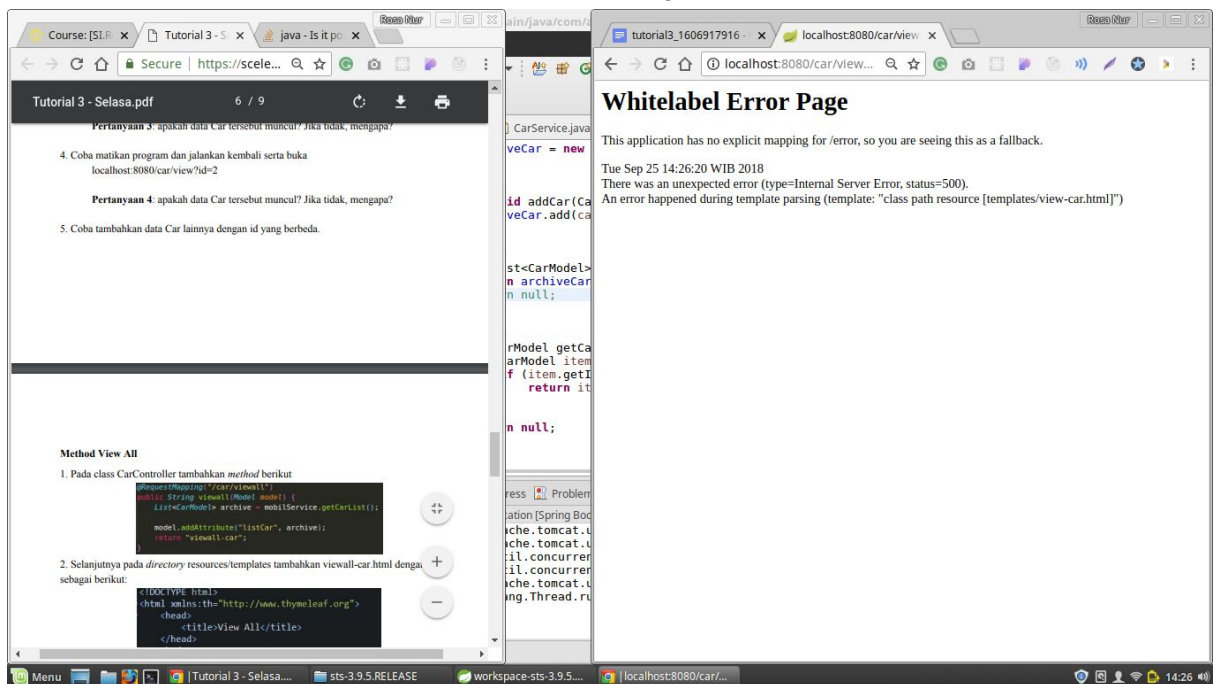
Rosa Nur

Course: [SI.R ×
Tutorial 3 - S ×
java - Is it po ×

Secure | https://scele...

Tutorial 3 - Selasa.pdf 6 / 9

Pertanyaan 3: apakah data Car tersebut muncul? Jika tidak, mengapa?

4. Coba matikan program dan jalankan kembali serta buka localhost:8080/car/view?id=2

Pertanyaan 4: apakah data Car tersebut muncul? Jika tidak, mengapa?

5. Coba tambahkan data Car lainnya dengan id yang berbeda.

Method View All

1. Pada class CarController tambahkan *method* berikut

```
@RequestMapping("/car/viewall")
public String viewall(Model model) {
    List<CarModel> archive = mobilService.getCarList();

    model.addAttribute("listCar", archive);
    return "viewall-car";
}
```

2. Selanjutnya pada *directory* resources/templates tambahkan viewall-car.html dengan sebagai berikut:

```
<!DOCTYPE html>
<html xmlns:th="http://www.thymeleaf.org">
    <head>
        <title>View All</title>
    </head>
```

ain/java/com/a

CarService.java
veCar = new

id addCar(Ca
veCar.add(ca

st<CarModel>
n archiveCar
n null;

rModel getCa
arModel item
f (item.getI
return it

n null;

ress Problem
tation [Spring Boo
ache.tomcat.u
ache.tomcat.u
il.concurrer
il.concurrer
ache.tomcat.u
ng.Thread.ru

Rosa Nur

tutorial3_1606917916 - ×
localhost:8080/car/view ×

localhost:8080/car/view...

Whitelabel Error Page

This application has no explicit mapping for /error, so you are seeing this as a fallback.

Tue Sep 25 14:26:20 WIB 2018
There was an unexpected error (type=Internal Server Error, status=500).
An error happened during template parsing (template: "class path resource [templates/view-car.html]")

Menu | Tutorial 3 - Selasa.... | sts-3.9.5.RELEASE | workspace-sts-3.9.5.... | localhost:8080/car/... | 14:26